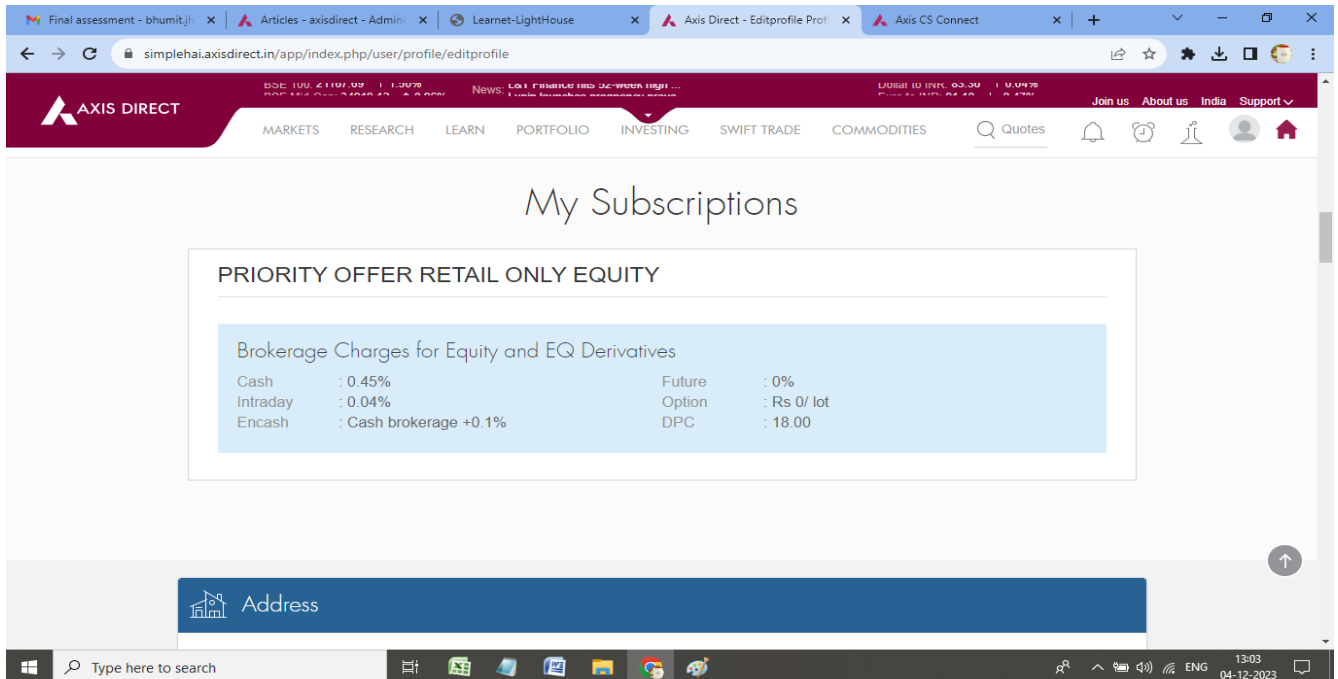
Final assessment - bhumit.jh ×
Articles - axisdirect - Admin ×
Learnet-LightHouse ×
Axis Direct - Editprofile Prof ×
Axis CS Connect ×

simplehai.axisdirect.in/app/index.php/user/profile/editprofile

BSE 100: 21167.69 ↑ 1.50%
News: L&T Finance hits 52-week high ...
Dollar to INR: 83.30 ↑ 0.04%

AXIS DIRECT

Join us About us India Support

MARKETS RESEARCH LEARN PORTFOLIO INVESTING SWIFT TRADE COMMODITIES Quotes

My Subscriptions

PRIORITY OFFER RETAIL ONLY EQUITY

Brokerage Charges for Equity and EQ Derivatives

| | | | |
|---|---|---|---|
| Cash | : 0.45% | Future | : 0% |
| Intraday | : 0.04% | Option | : Rs 0/ lot |
| Encash | : Cash brokerage +0.1% | DPC | : 18.00 |

Address

Type here to search

ENG 13:03 04-12-2023